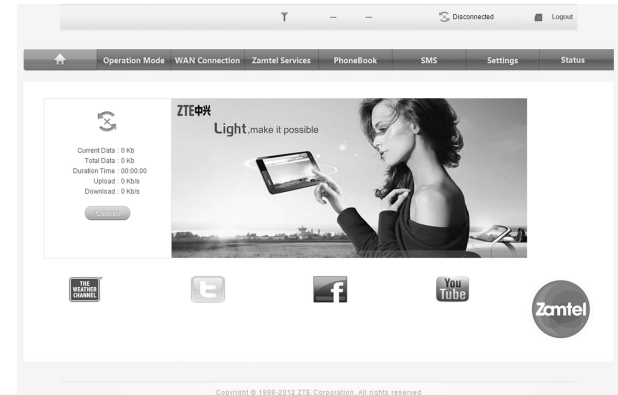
-- -- Disconnected Logout

Operation Mode WAN Connection Zamtel Services PhoneBook SMS Settings Status

Current Data : 0 Kb
Total Data : 0 Kb
Duration Time : 00:00:00
Upload : 0 Kb/s
Download : 0 Kb/s

Connect

ZTE中兴
Light, make it possible

THE WEATHER CHANNEL

You Tube

Zamtel

Copyright © 1998-2012 ZTE Corporation. All rights reserved